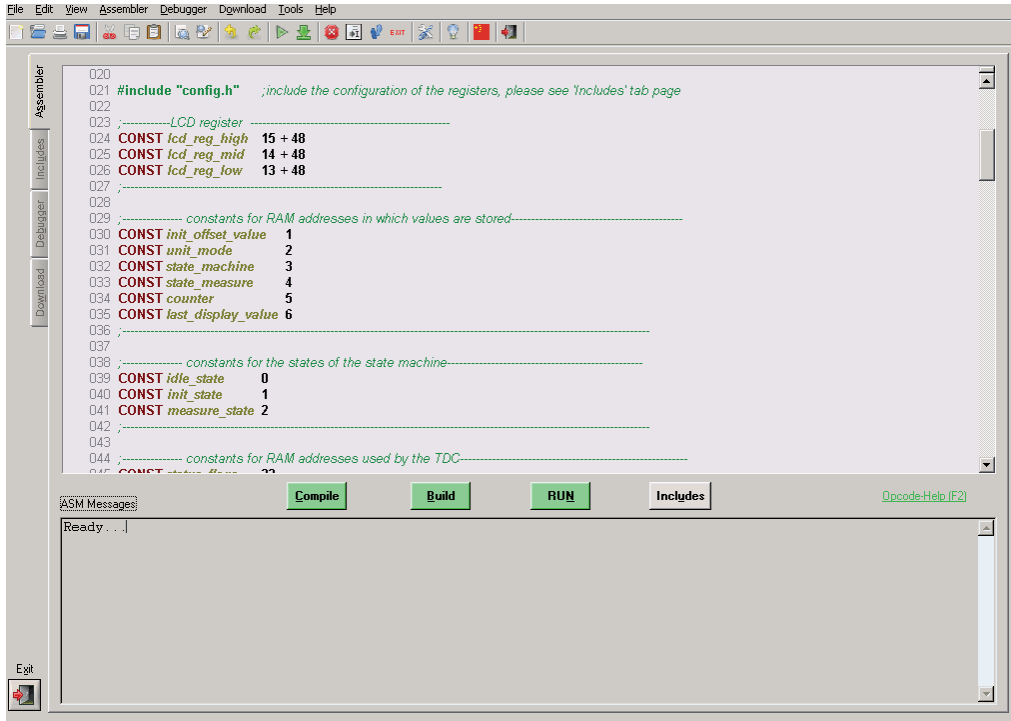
File Edit View Assembler Debugger Download Tools Help

EXIT

Assembler
Includes
Debugger
Download

020
021 #include "config.h" ;include the configuration of the registers, please see 'Includes' tab page
022
023 ;-----------LCD register ----------------------------------------------
024 CONST lcd_reg_high 15 + 48
025 CONST lcd_reg_mid 14 + 48
026 CONST lcd_reg_low 13 + 48
027 ;------------------------------------------------------------------------
028
029 ;-------------- constants for RAM addresses in which values are stored--------------------------------------
030 CONST init_offset_value 1
031 CONST unit_mode 2
032 CONST state_machine 3
033 CONST state_measure 4
034 CONST counter 5
035 CONST last_display_value 6
036 ;------------------------------------------------------------------------------------------------------------
037
038 ;-------------- constants for the states of the state machine-----------------------------------------------
039 CONST idle_state 0
040 CONST init_state 1
041 CONST measure_state 2
042 ;------------------------------------------------------------------------------------------------------------
043
044 ;-------------- constants for RAM addresses used by the TDC-------------------------------------------------
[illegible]

ASM Messages
Compile
Build
RUN
Includes
Opcode-Help (F2)

Ready...

Exit